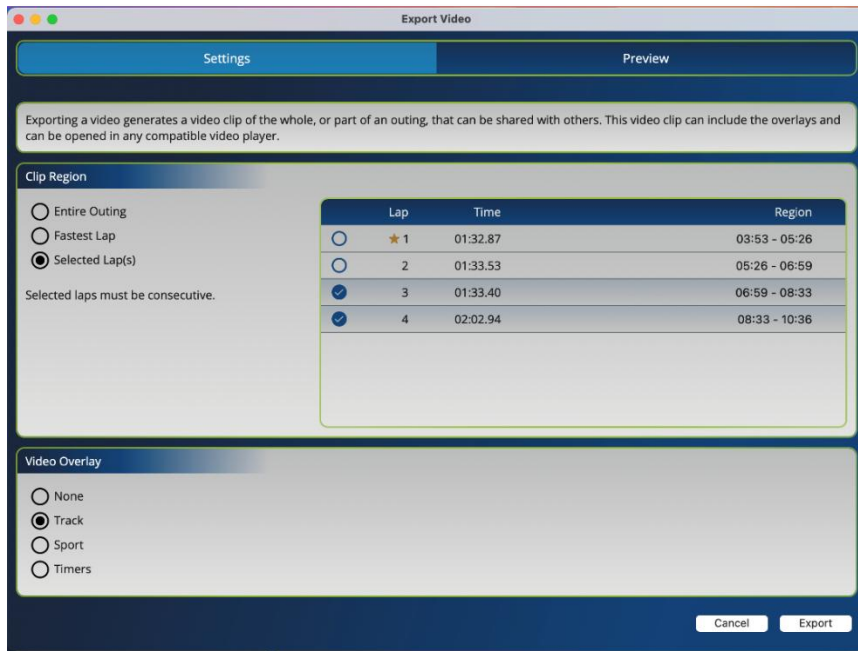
Export Video

Settings

Preview

Exporting a video generates a video clip of the whole, or part of an outing, that can be shared with others. This video clip can include the overlays and can be opened in any compatible video player.

Clip Region

Entire Outing
Fastest Lap
Selected Lap(s)

Selected laps must be consecutive.

| | Lap | Time | Region |
|---|---|---|---|
| | 1 | 01:32.87 | 03:53 - 05:26 |
| | 2 | 01:33.53 | 05:26 - 06:59 |
| | 3 | 01:33.40 | 06:59 - 08:33 |
| | 4 | 02:02.94 | 08:33 - 10:36 |

Video Overlay

None
Track
Sport
Timers

Cancel
Export